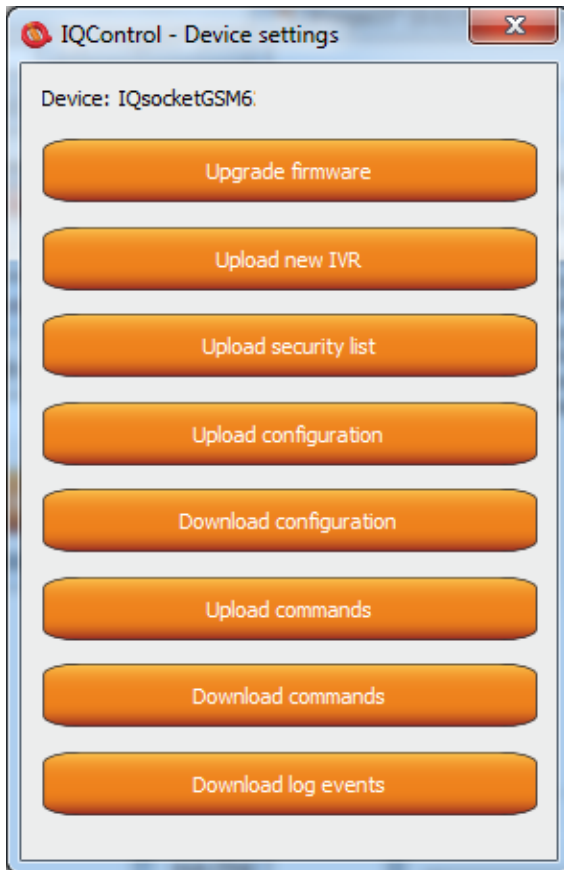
IQControl - Device settings

X

Device: IQsocketGSM6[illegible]

Upgrade firmware

Upload new IVR

Upload security list

Upload configuration

Download configuration

Upload commands

Download commands

Download log events